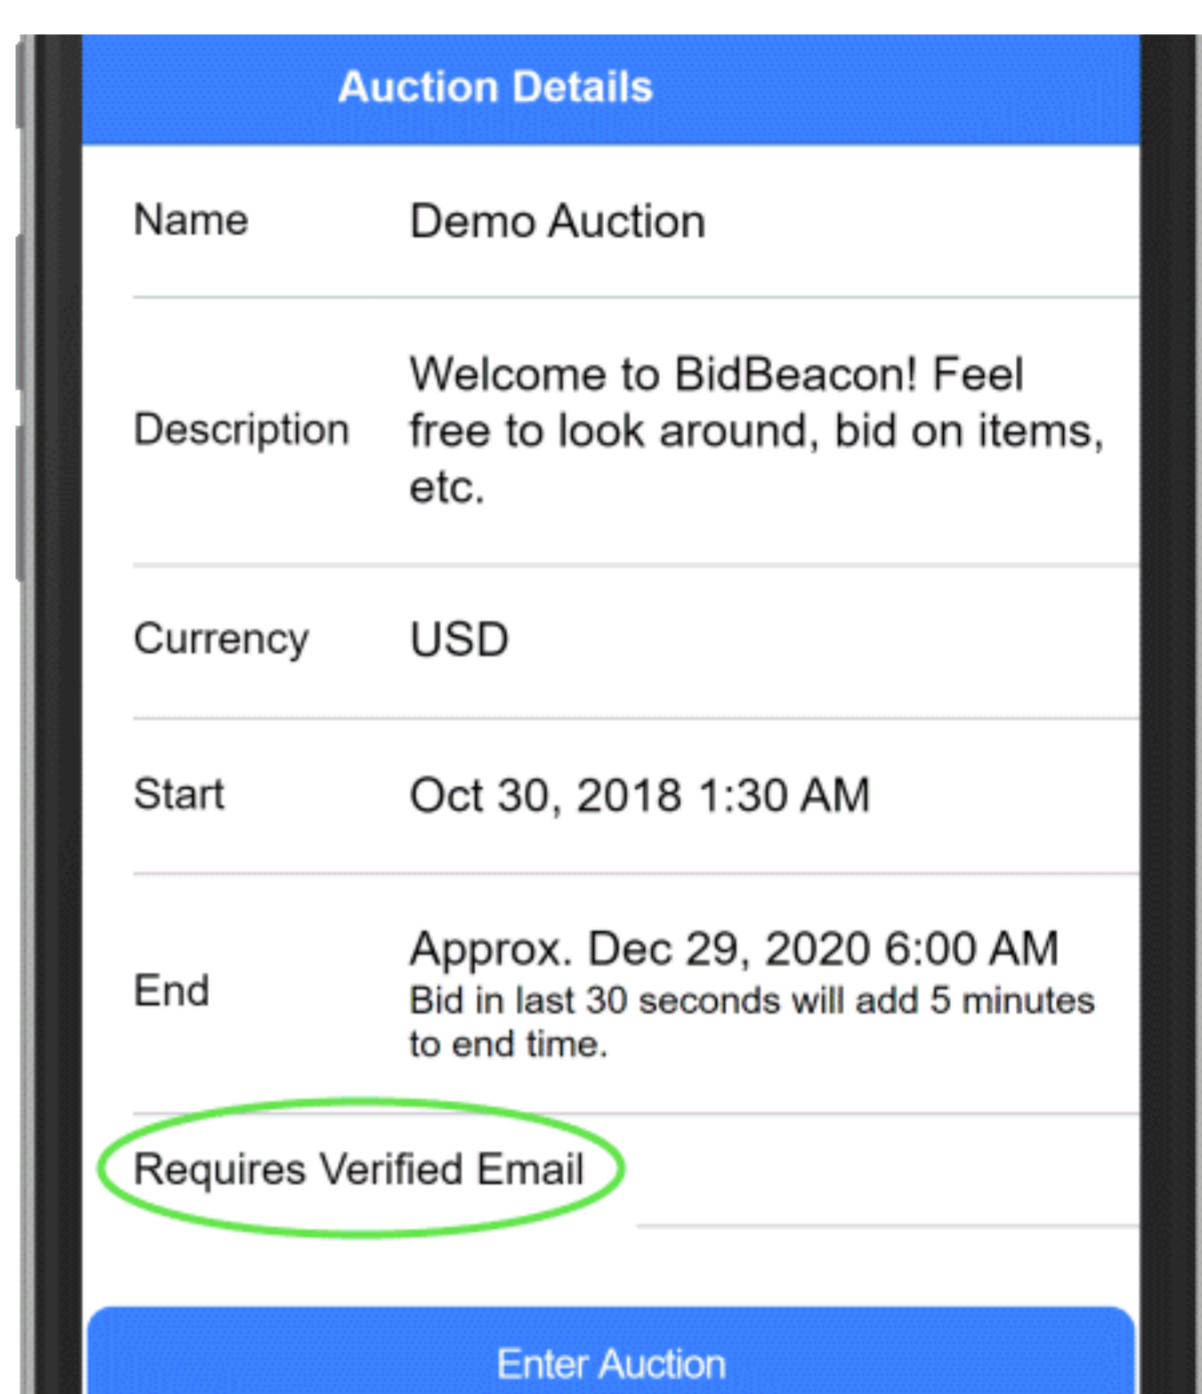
Auction Details

| | |
|---|---|
| Name | Demo Auction |
| Description | Welcome to BidBeacon! Feel free to look around, bid on items, etc. |
| Currency | USD |
| Start | Oct 30, 2018 1:30 AM |
| End | Approx. Dec 29, 2020 6:00 AM<br>Bid in last 30 seconds will add 5 minutes to end time. |

Requires Verified Email

Enter Auction